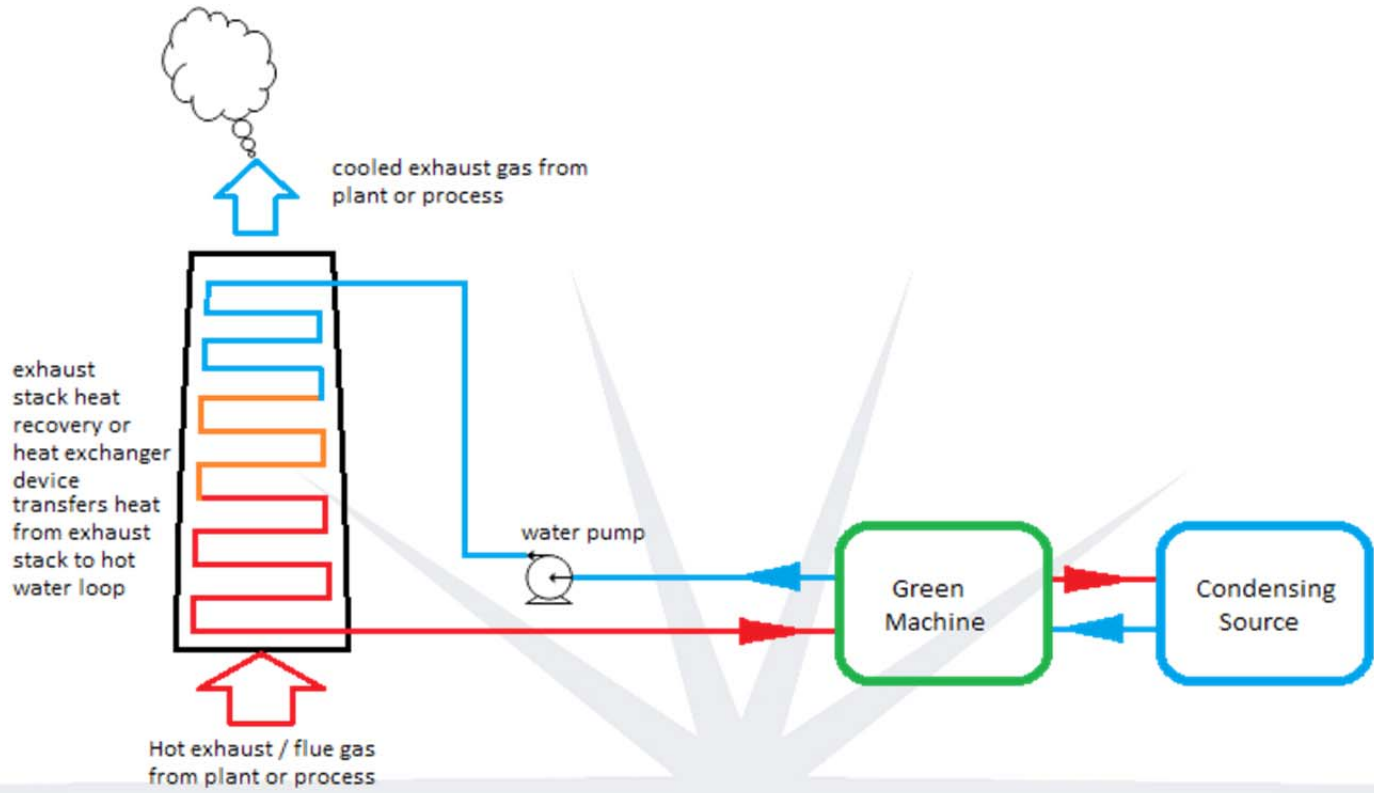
cooled exhaust gas from plant or process

exhaust stack heat recovery or heat exchanger device transfers heat from exhaust stack to hot water loop

water pump

Green Machine

Condensing Source

Hot exhaust / flue gas from plant or process